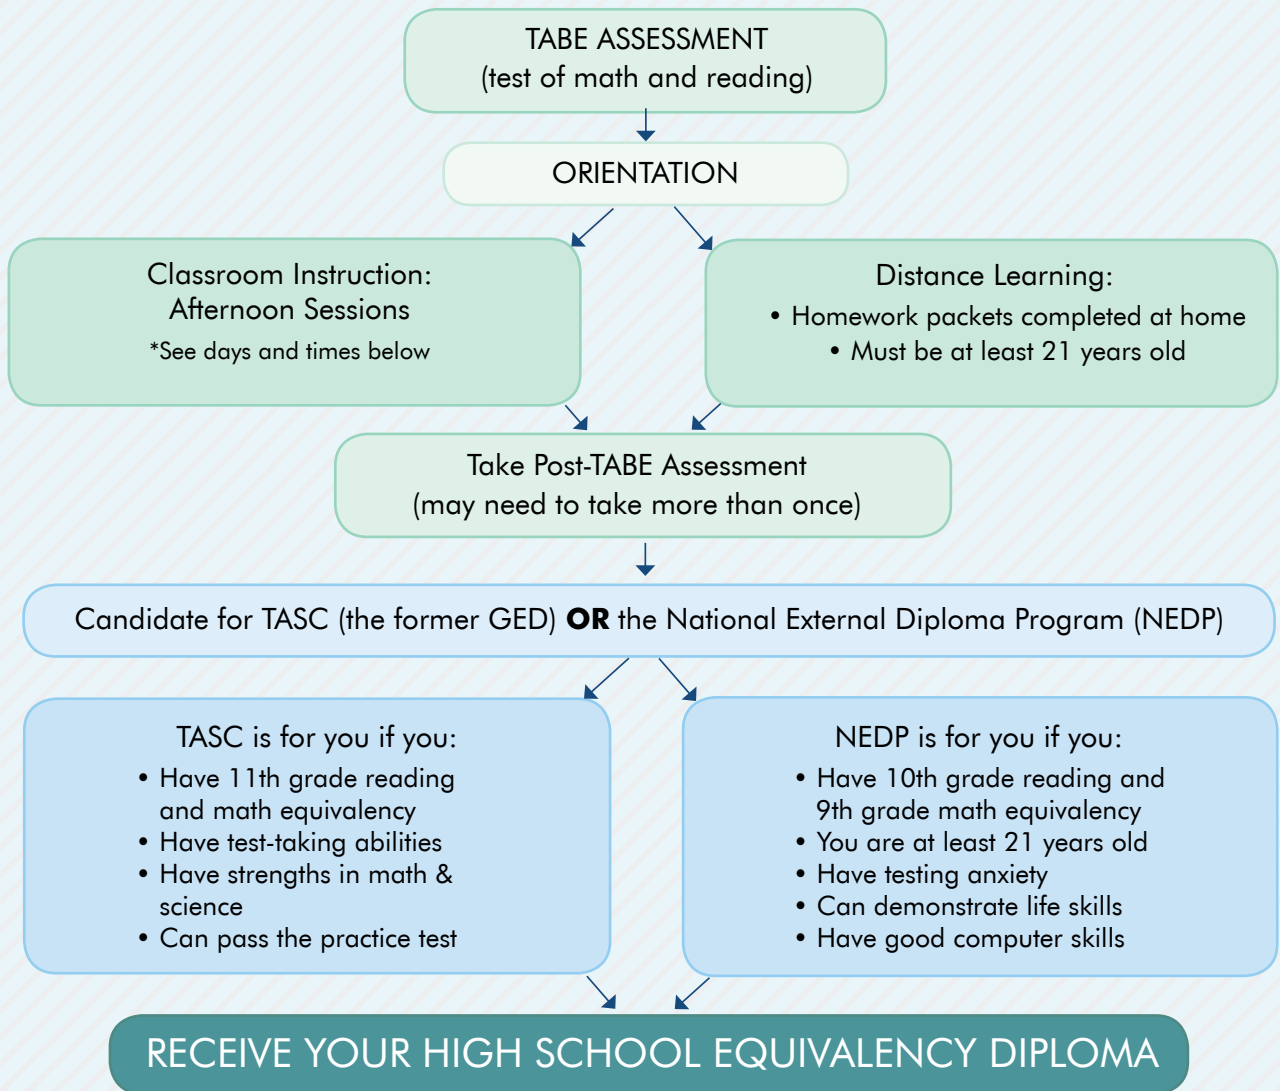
TABE ASSESSMENT
(test of math and reading)

ORIENTATION

Classroom Instruction:
Afternoon Sessions
*See days and times below

Distance Learning:
• Homework packets completed at home
• Must be at least 21 years old

Take Post-TABE Assessment
(may need to take more than once)

Candidate for TASC (the former GED) **OR** the National External Diploma Program (NEDP)

TASC is for you if you:
• Have 11th grade reading and math equivalency
• Have test-taking abilities
• Have strengths in math & science
• Can pass the practice test

NEDP is for you if you:
• Have 10th grade reading and 9th grade math equivalency
• You are at least 21 years old
• Have testing anxiety
• Can demonstrate life skills
• Have good computer skills

RECEIVE YOUR HIGH SCHOOL EQUIVALENCY DIPLOMA